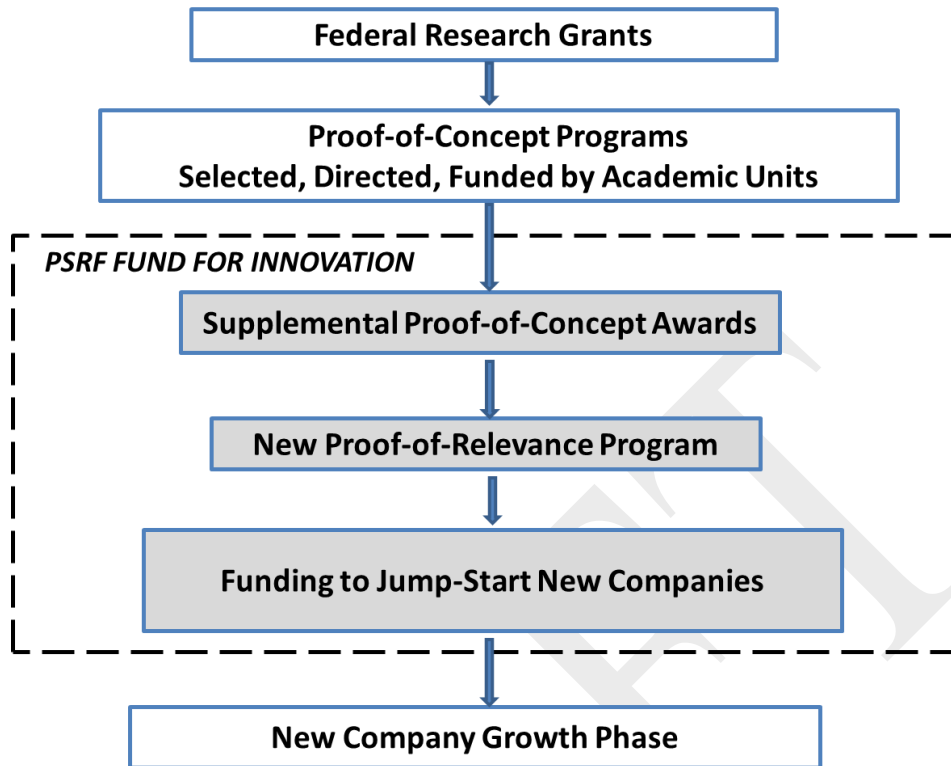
Federal Research Grants

Proof-of-Concept Programs
Selected, Directed, Funded by Academic Units

PSRF FUND FOR INNOVATION

Supplemental Proof-of-Concept Awards

New Proof-of-Relevance Program

Funding to Jump-Start New Companies

New Company Growth Phase